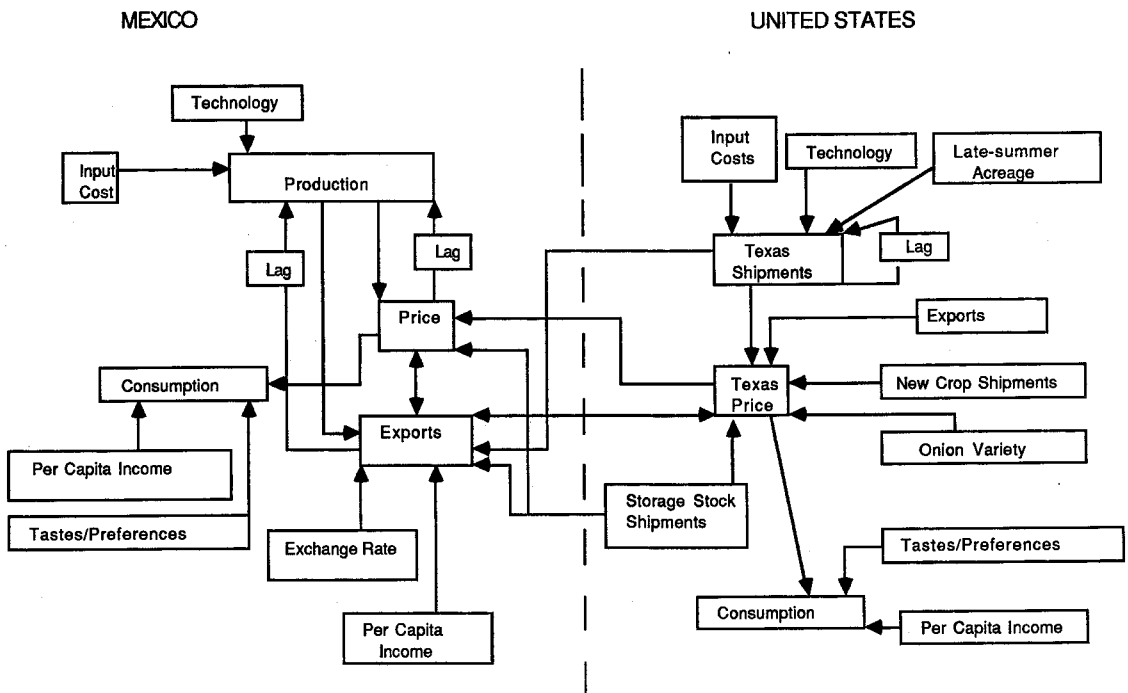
MEXICO

UNITED STATES

Technology

Input Cost

Production

Lag

Lag

Price

Consumption

Exports

Per Capita Income

Tastes/Preferences

Exchange Rate

Per Capita Income

Input Costs

Technology

Late-summer Acreage

Texas Shipments

Lag

Exports

Texas Price

New Crop Shipments

Onion Variety

Storage Stock Shipments

Tastes/Preferences

Consumption

Per Capita Income